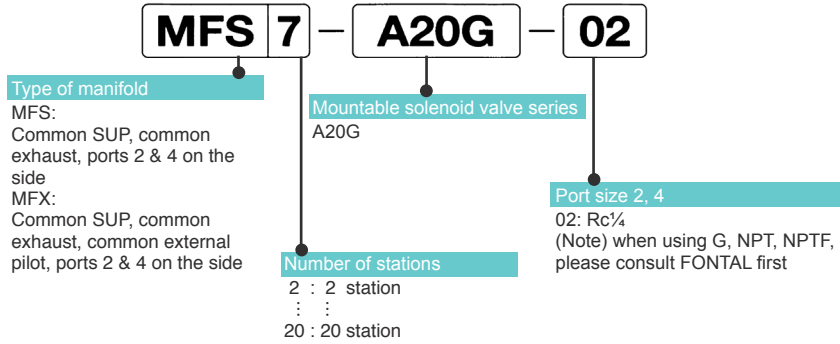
MFS 7 – A20G – 02

Type of manifold

MFS:
Common SUP, common exhaust, ports 2 & 4 on the side
MFX:
Common SUP, common exhaust, common external pilot, ports 2 & 4 on the side

Mountable solenoid valve series

A20G

Number of stations

2 : 2 station
⋮ ⋮
20 : 20 station

Port size 2, 4

02: Rc¼
(Note) when using G, NPT, NPTF, please consult FONTAL first